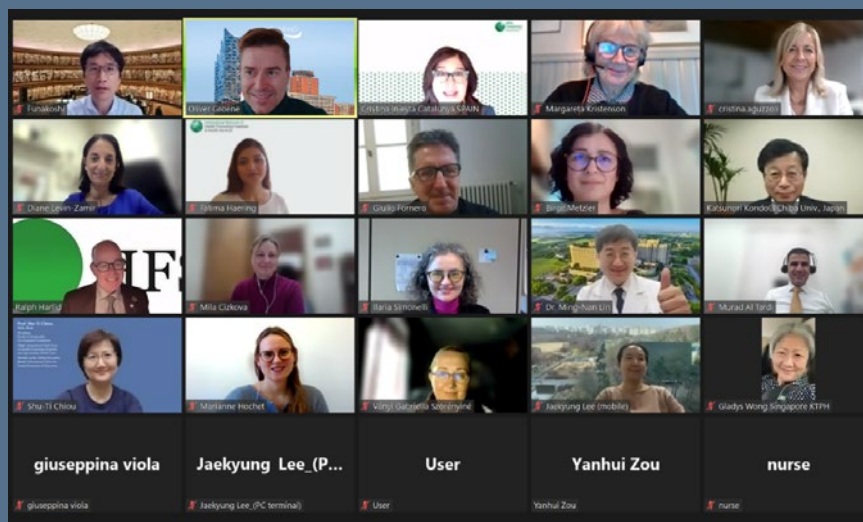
Funakoshi

Oliver Gröne

Cristina Iniesta Catalunya SPAIN

Margareta Kristenson

cristina.aguzzoli

Diane Levin-Zamir

Fatima Haering

Giulio Fornero

Birgit Metzler

Katsunori Kondo Chiba Univ. Japan

Ralph Harlid

Mila Cizkova

Ilaria Simonelli

Dr. Ming-Nan Lin

Murad Al Tardi

Shu-Ti Chiou

Marianne Hochet

Vörgi Gabriella Szerényiné

Jaekyung Lee (mobile)

Gladys Wong Singapore KTPH

giuseppina viola

giuseppina viola

Jaekyung Lee_(P...

Jaekyung Lee_(PC terminal)

User

User

Yanhui Zou

Yanhui Zou

nurse

nurse